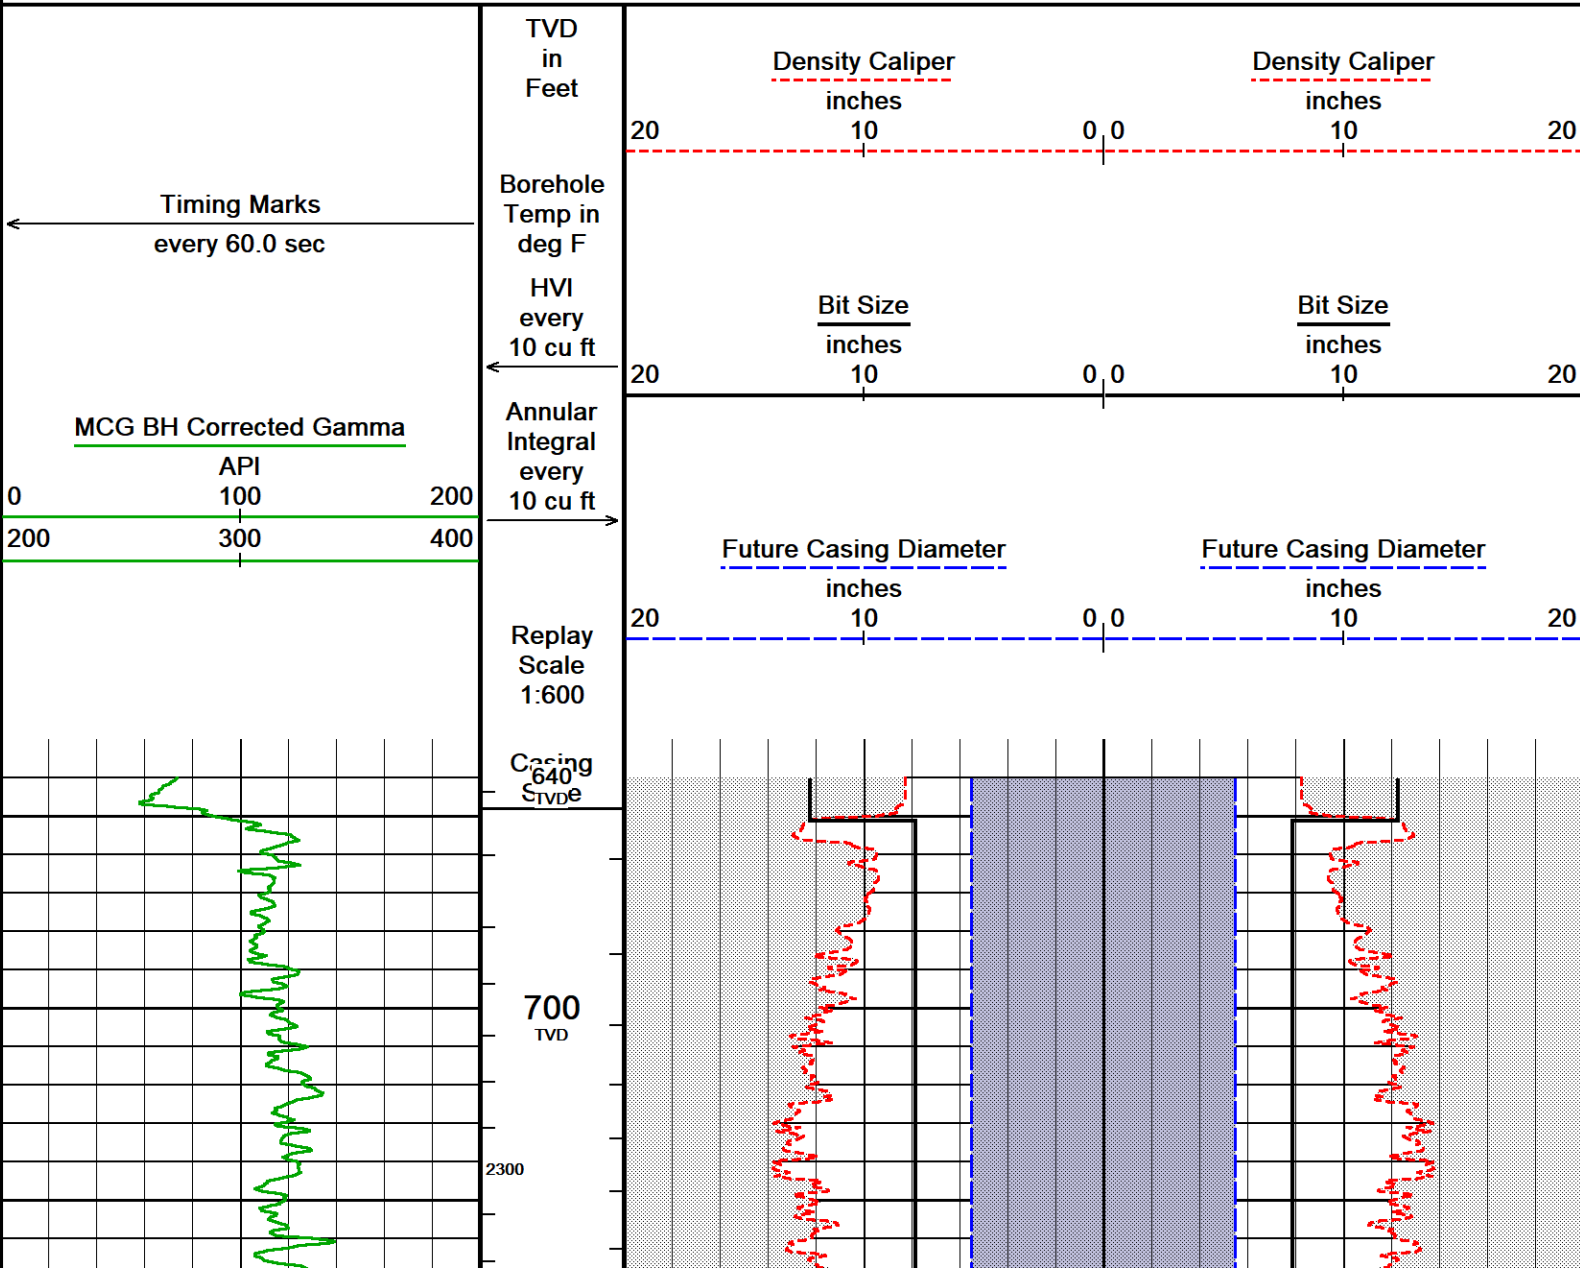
Timing Marks
every 60.0 sec

MCG BH Corrected Gamma
API
0 100 200
200 300 400

TVD
in
Feet

Borehole
Temp in
deg F

HVI
every
10 cu ft

Annular
Integral
every
10 cu ft

Replay
Scale
1:600

Casing
640
TVD
Shoe

700
TVD

2300

Density Caliper
inches
20 10 0

Density Caliper
inches
0 10 20

Bit Size
inches
20 10 0

Bit Size
inches
0 10 20

Future Casing Diameter
inches
20 10 0

Future Casing Diameter
inches
0 10 20